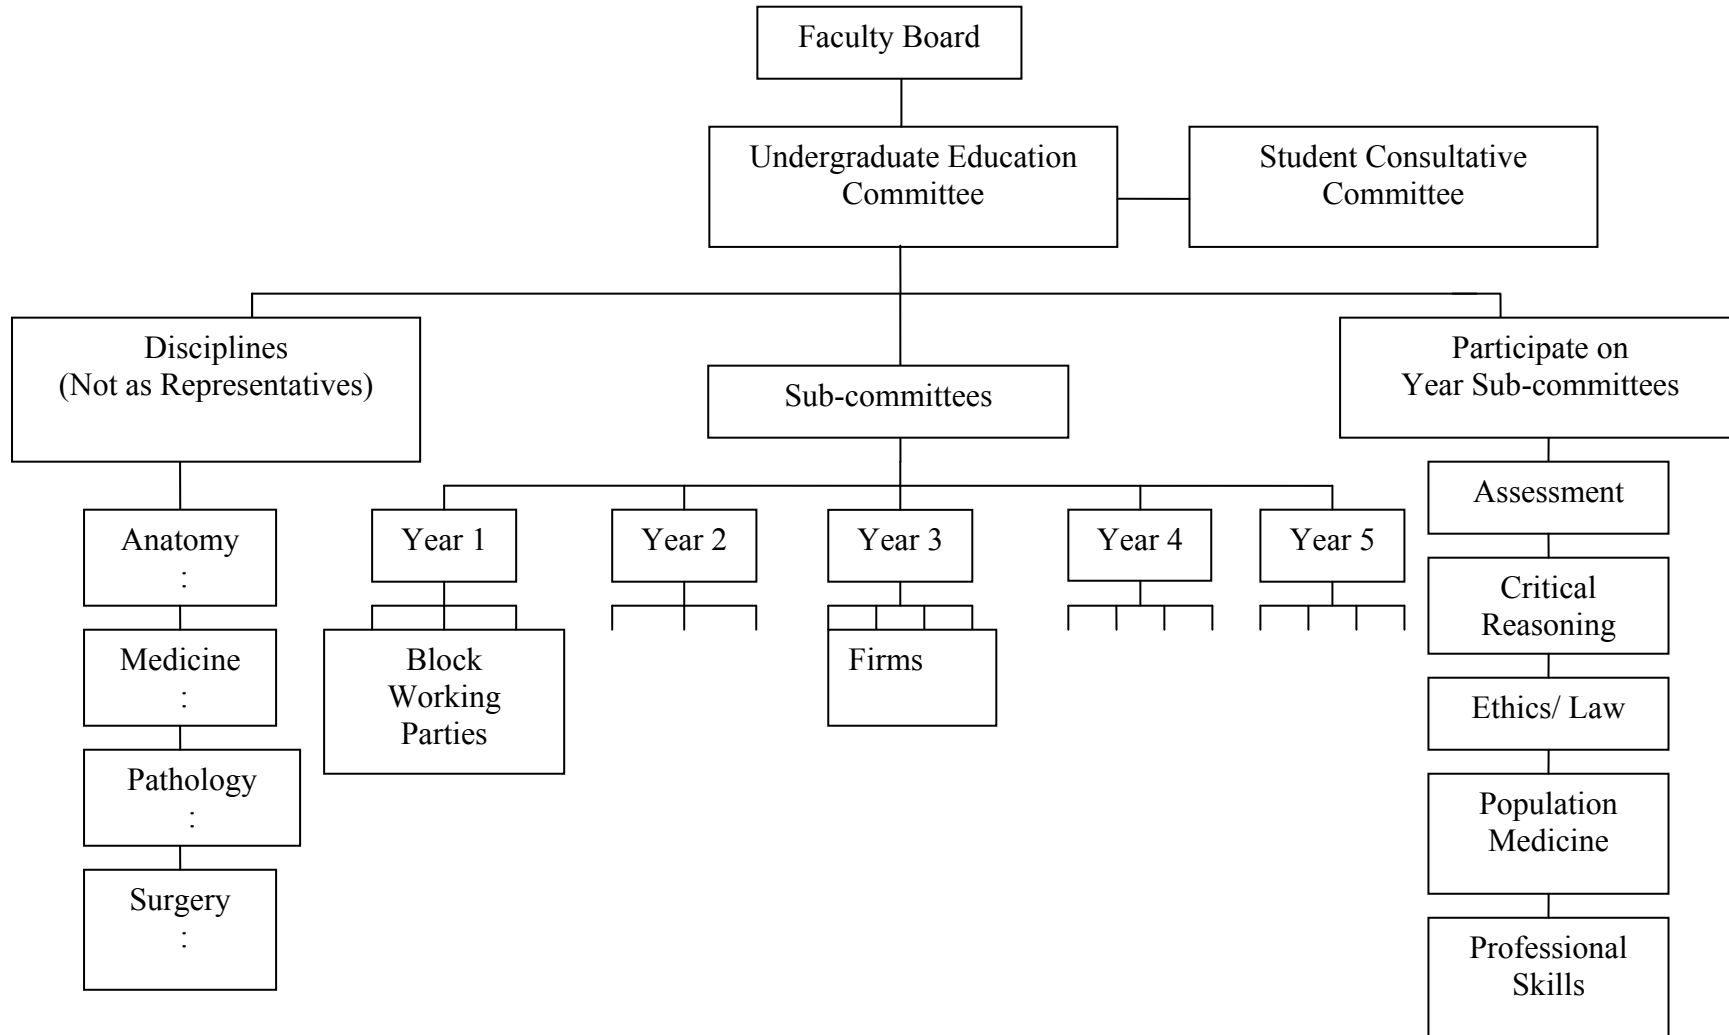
Faculty Board

Undergraduate Education Committee

Student Consultative Committee

Disciplines (Not as Representatives)

Sub-committees

Participate on Year Sub-committees

Anatomy
:

Medicine
:

Pathology
:

Surgery
:

Year 1

Year 2

Year 3

Year 4

Year 5

Block Working Parties

Firms

Assessment

Critical Reasoning

Ethics/ Law

Population Medicine

Professional Skills